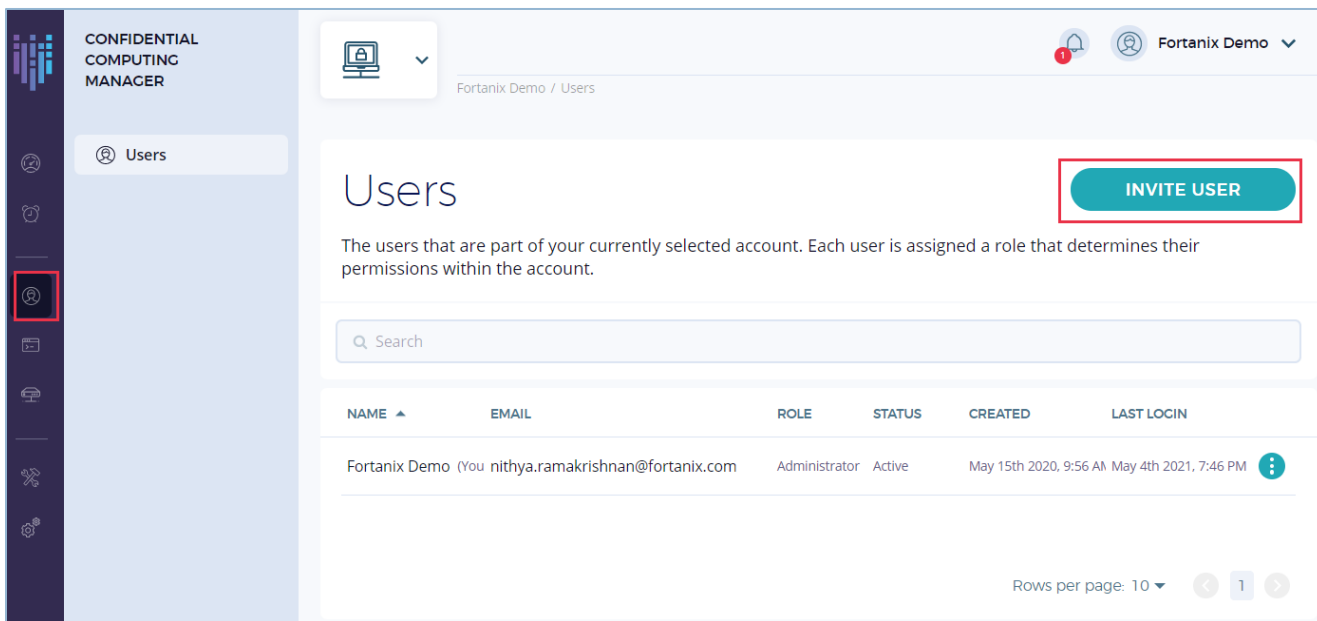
CONFIDENTIAL COMPUTING MANAGER

Users

1

Fortanix Demo

Fortanix Demo / Users

Users

INVITE USER

The users that are part of your currently selected account. Each user is assigned a role that determines their permissions within the account.

Search

| NAME | EMAIL | ROLE | STATUS | CREATED | LAST LOGIN |
|---|---|---|---|---|---|
| Fortanix Demo (You | nithya.ramakrishnan@fortanix.com | Administrator | Active | May 15th 2020, 9:56 AM | May 4th 2021, 7:46 PM |

Rows per page: 10

1